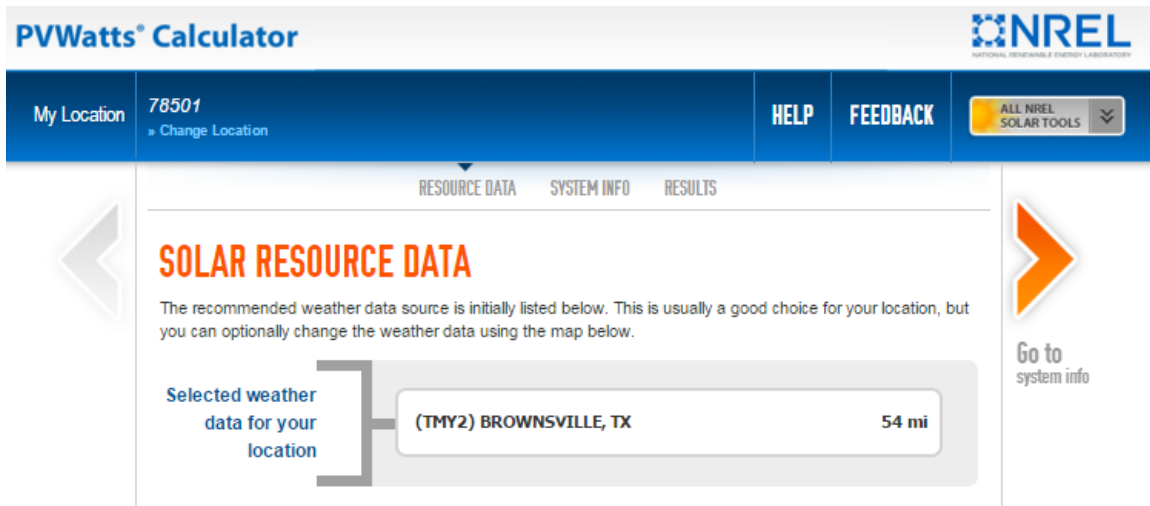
PVWatts® Calculator

NREL
NATIONAL RENEWABLE ENERGY LABORATORY

My Location

78501
» Change Location

HELP

FEEDBACK

ALL NREL SOLAR TOOLS

RESOURCE DATA

SYSTEM INFO

RESULTS

SOLAR RESOURCE DATA

The recommended weather data source is initially listed below. This is usually a good choice for your location, but you can optionally change the weather data using the map below.

Selected weather data for your location

(TMY2) BROWNSVILLE, TX

54 mi

Go to system info